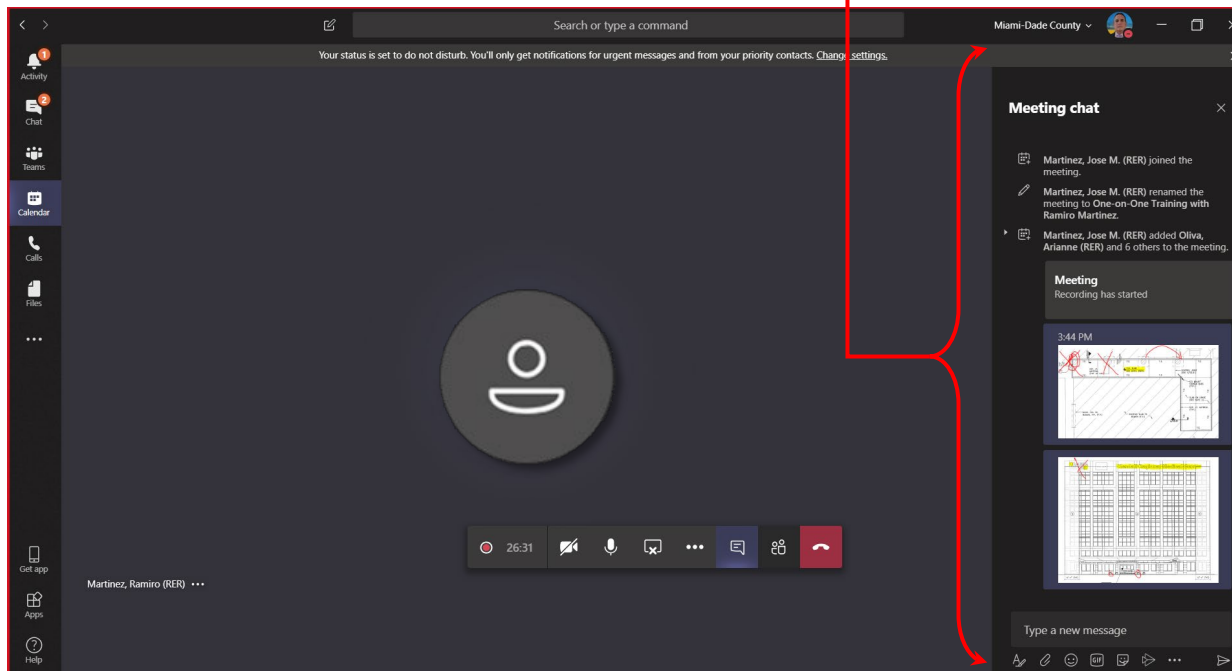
Search or type a command

Miami-Dade County

Your status is set to do not disturb. You'll only get notifications for urgent messages and from your priority contacts. Change settings.

1
Activity

2
Chat

Teams

Calendar

Calls

Files

...

Get app

Apps

Help

Martinez, Ramiro (RER) ...

26:31

Meeting chat

Martinez, Jose M. (RER) joined the meeting.

Martinez, Jose M. (RER) renamed the meeting to One-on-One Training with Ramiro Martinez.

Martinez, Jose M. (RER) added Oliva, Arianne (RER) and 6 others to the meeting.

Meeting
Recording has started

3:44 PM

Type a new message